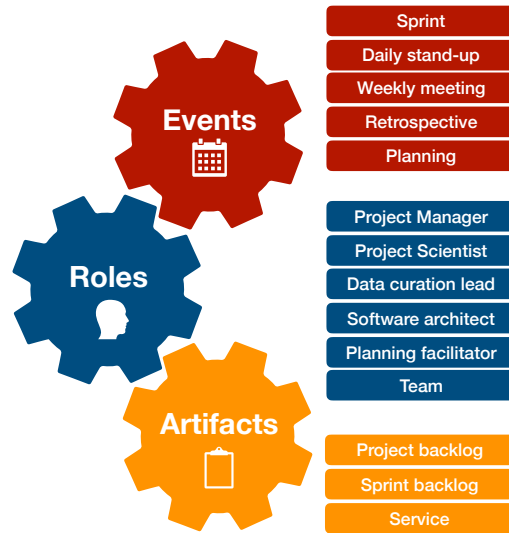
Events

Sprint
Daily stand-up
Weekly meeting
Retrospective
Planning

Roles

Project Manager
Project Scientist
Data curation lead
Software architect
Planning facilitator
Team

Artifacts

Project backlog
Sprint backlog
Service